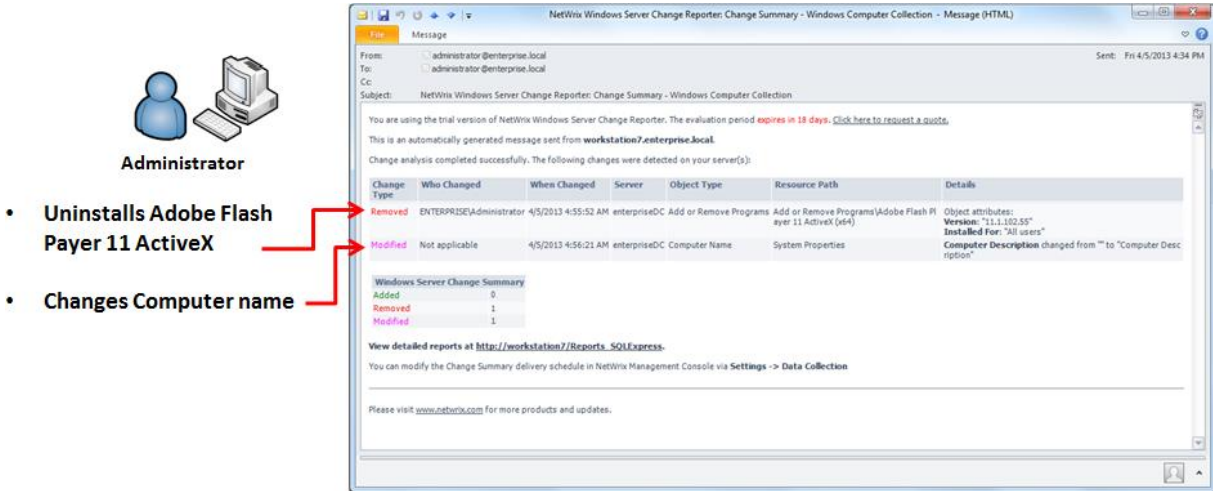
Administrator

- Uninstalls Adobe Flash Payer 11 ActiveX

- Changes Computer name

NetWrix Windows Server Change Reporter: Change Summary - Windows Computer Collection - Message (HTML)

File Message

From: administrator@enterprise.local
To: administrator@enterprise.local
Cc:
Subject: NetWrix Windows Server Change Reporter: Change Summary - Windows Computer Collection

Sent: Fri 4/5/2013 4:34 PM

You are using the trial version of NetWrix Windows Server Change Reporter. The evaluation period expires in 18 days. Click here to request a quote.

This is an automatically generated message sent from workstation7.enterprise.local.

Change analysis completed successfully. The following changes were detected on your server(s):

| Change Type | Who Changed | When Changed | Server | Object Type | Resource Path | Details |
|---|---|---|---|---|---|---|
| Removed | ENTERPRISE\Administrator | 4/5/2013 4:55:52 AM | enterpriseDC | Add or Remove Programs | Add or Remove Programs\Adobe Flash Player 11 ActiveX (x64) | Object attributes: Version: "11.1.102.55" Installed For: "All users" |
| Modified | Not applicable | 4/5/2013 4:56:21 AM | enterpriseDC | Computer Name | System Properties | Computer Description changed from "" to "Computer Description" |

| Windows Server Change Summary | |
|---|---|
| Added | 0 |
| Removed | 1 |
| Modified | 1 |

View detailed reports at http://workstation7/Reports_SQLExpress.

You can modify the Change Summary delivery schedule in NetWrix Management Console via Settings -> Data Collection

Please visit www.netwrix.com for more products and updates.